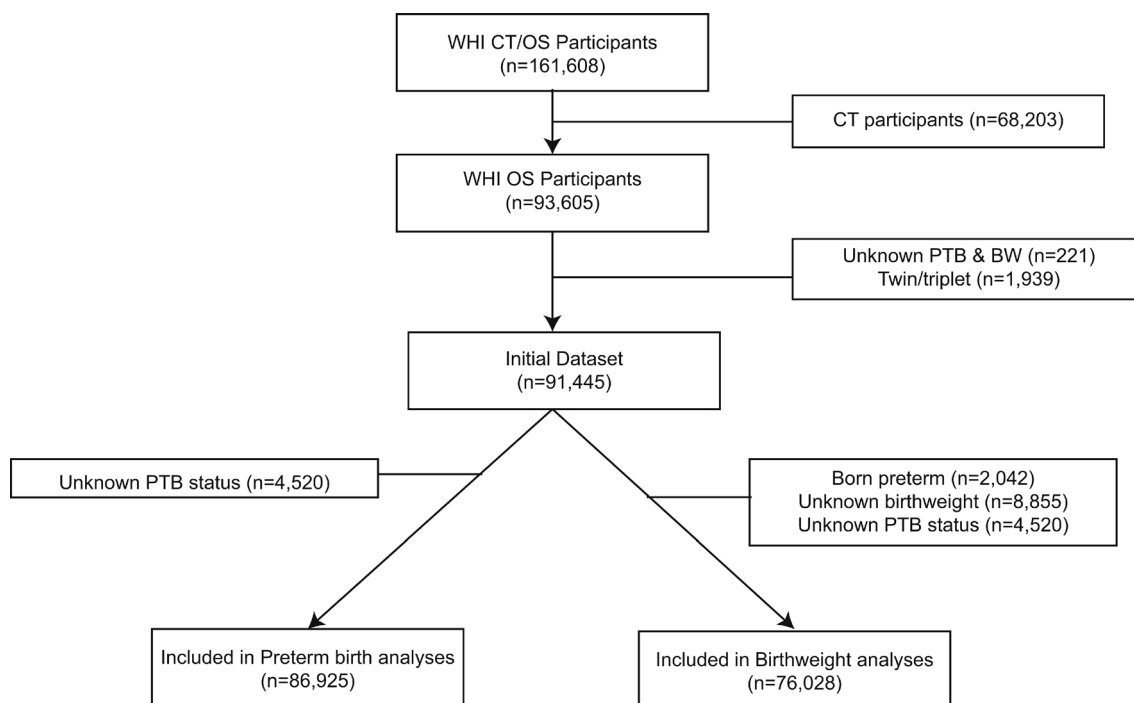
WHI CT/OS Participants
(n=161,608)

CT participants (n=68,203)

WHI OS Participants
(n=93,605)

Unknown PTB & BW (n=221)
Twin/triplet (n=1,939)

Initial Dataset
(n=91,445)

Unknown PTB status (n=4,520)

Born preterm (n=2,042)
Unknown birthweight (n=8,855)
Unknown PTB status (n=4,520)

Included in Preterm birth analyses
(n=86,925)

Included in Birthweight analyses
(n=76,028)